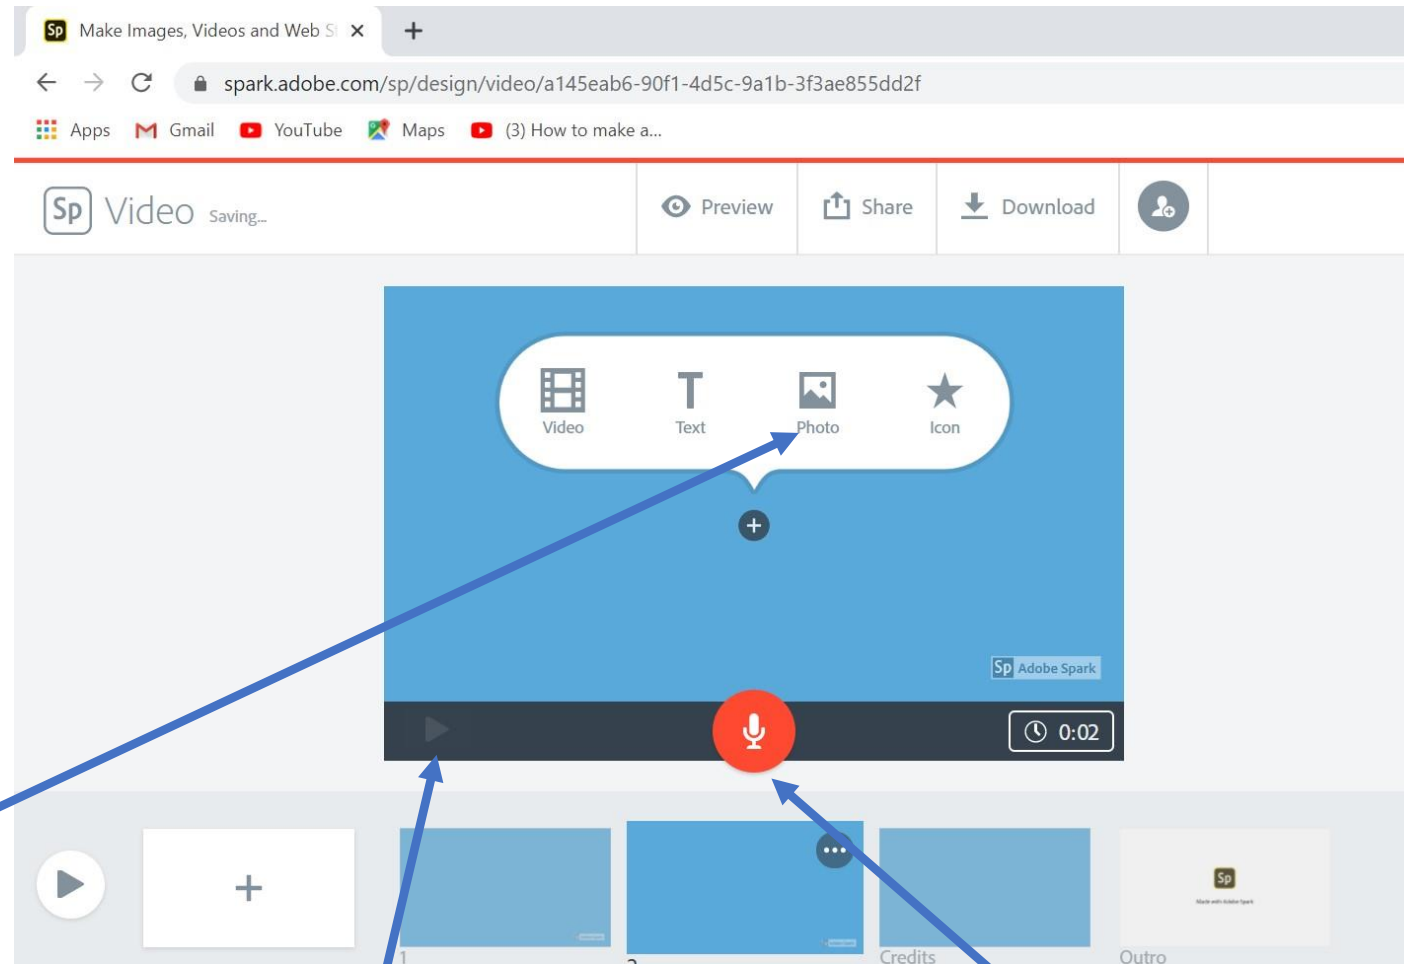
Sp Make Images, Videos and Web S ×
+
spark.adobe.com/sp/design/video/a145eab6-90f1-4d5c-9a1b-3f3ae855dd2f
Apps Gmail YouTube Maps (3) How to make a...

Sp Video Saving...
Preview Share Download

Video Text Photo Icon

Sp Adobe Spark

0:02

+

1

2

Credits

Sp

Outro